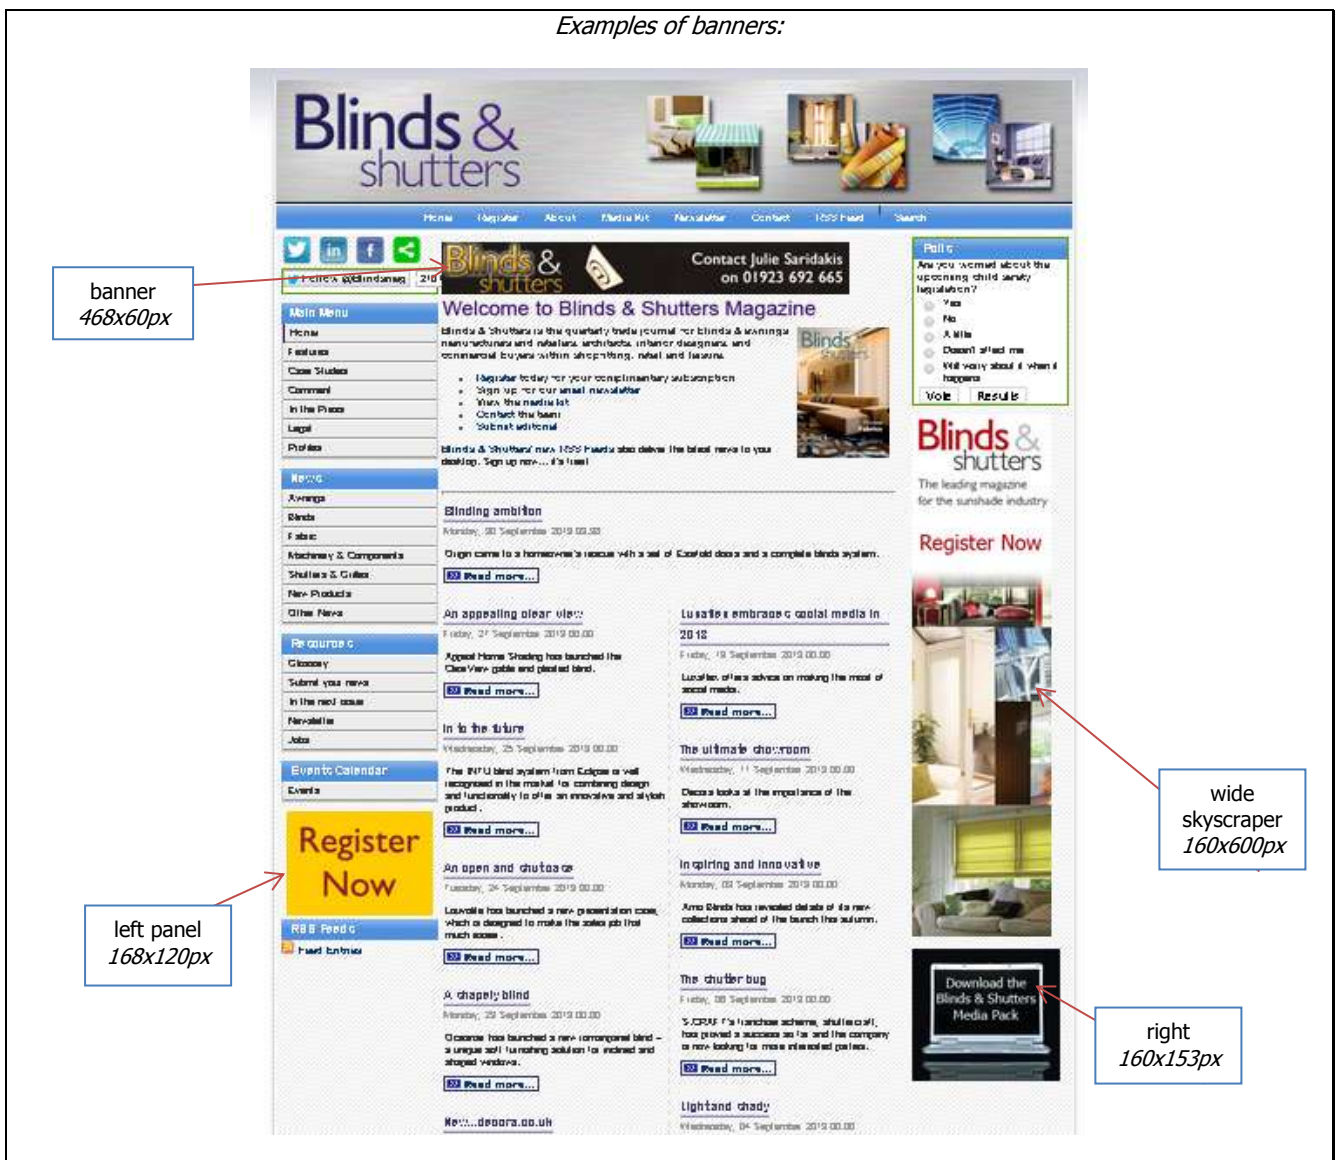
Examples of banners:

Blinds & shutters

Home Register About Media Kit Newsletter Contact RSS Feed Search

banner
468x60px

Blinds & shutters Contact Julie Saridakis on 01923 692 665

Welcome to Blinds & Shutters Magazine

Main Menu
Home
Features
Case Studies
Comment
In the Press
Legal
Profiles

News
Awnings
Blinds
Fabric
Machinery & Components
Shutters & Grilles
New Products
Other News

Resources
Glossary
Submit your news
In the next issue
Newsletter
Jobs

Events Calendar
Events

Register Now

RSS Feeds
Feed Entries

left panel
168x120px

Blinding ambition

Read more...

An appealing clear view

Read more...

In to the future

Read more...

An open and shut case

Read more...

A chapely blind

Read more...

News...decora.co.uk

Read more...

The ultimate showroom

Read more...

Inspiring and innovative

Read more...

The shutter bug

Read more...

Light and shady

Polls
Vote Results

Blinds & shutters
The leading magazine for the sunshade industry
Register Now

wide skyscraper
160x600px

Download the Blinds & Shutters Media Pack

right
160x153px